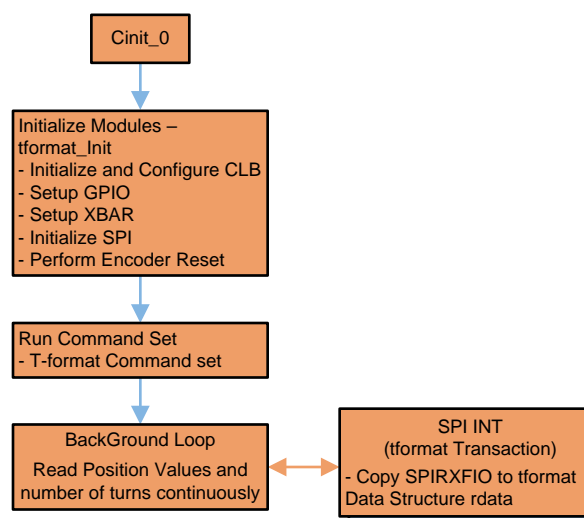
Cinit_0

Initialize Modules – tformat_Init
- Initialize and Configure CLB
- Setup GPIO
- Setup XBAR
- Initialize SPI
- Perform Encoder Reset

Run Command Set
- T-format Command set

BackGround Loop
Read Position Values and number of turns continuously

SPI INT
(tformat Transaction)
- Copy SPIRXFIO to tformat Data Structure rdata